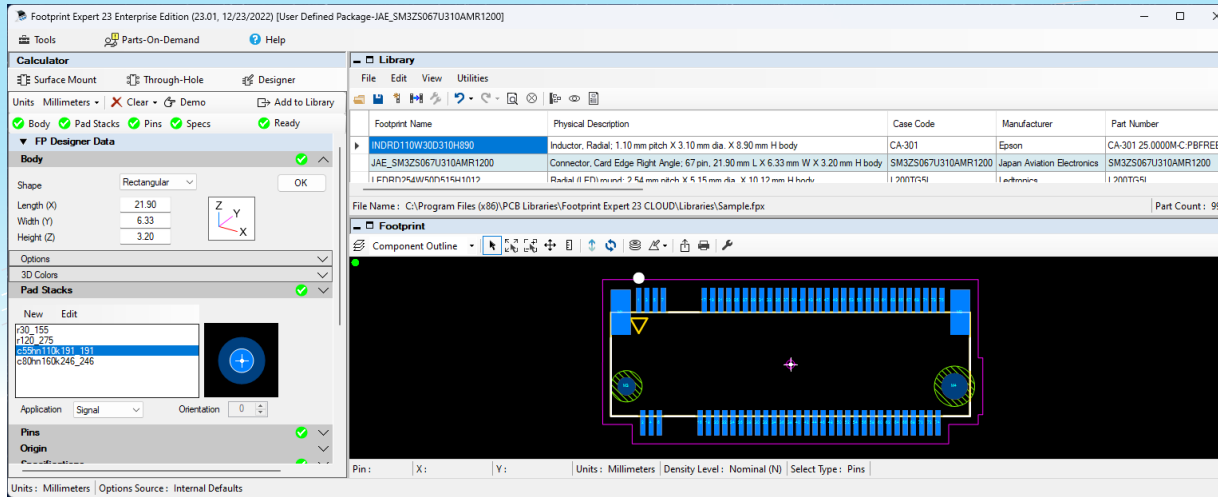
Footprint Expert 23 Enterprise Edition (23.01, 12/23/2022) [User Defined Package-JAE_SM3ZS067U310AMR1200]

Tools Parts-On-Demand Help

Calculator

Surface Mount Through-Hole Designer

Units Millimeters Clear Demo Add to Library

Body Pad Stacks Pins Specs Ready

FP Designer Data

Body

Shape Rectangular OK

Length (X) 21.90
Width (Y) 6.33
Height (Z) 3.20

Z Y X

Options
3D Colors
Pad Stacks

New Edit

r30_155
r120_275
c55hn110k191_191
c80hn160k246_246

Application Signal Orientation 0

Pins
Origin

Library

File Edit View Utilities

| | Footprint Name | Physical Description | Case Code | Manufacturer | Part Number |
|---|---|---|---|---|---|
| ▶ | INDRD110W30D310H890 | Inductor, Radial; 1.10 mm pitch X 3.10 mm dia. X 8.90 mm H body | CA-301 | Epson | CA-301 25.0000M-C:PBFREE |
| | JAE_SM3ZS067U310AMR1200 | Connector, Card Edge Right Angle; 67 pin, 21.90 mm L X 6.33 mm W X 3.20 mm H body | SM3ZS067U310AMR1200 | Japan Aviation Electronics | SM3ZS067U310AMR1200 |
| | LEDRD254W50D515H1012 | Radial (LED) round; 2.54 mm pitch X 5.15 mm dia. X 10.12 mm H body | L200TG5L | Ledtronics | L200TG5L |

File Name : C:\Program Files (x86)\PCB Libraries\Footprint Expert 23 CLOUD\Libraries\Sample.fpx Part Count : 9

Footprint

Component Outline

Pin : X : Y : Units : Millimeters Density Level : Nominal (N) Select Type : Pins

Units : Millimeters Options Source : Internal Defaults